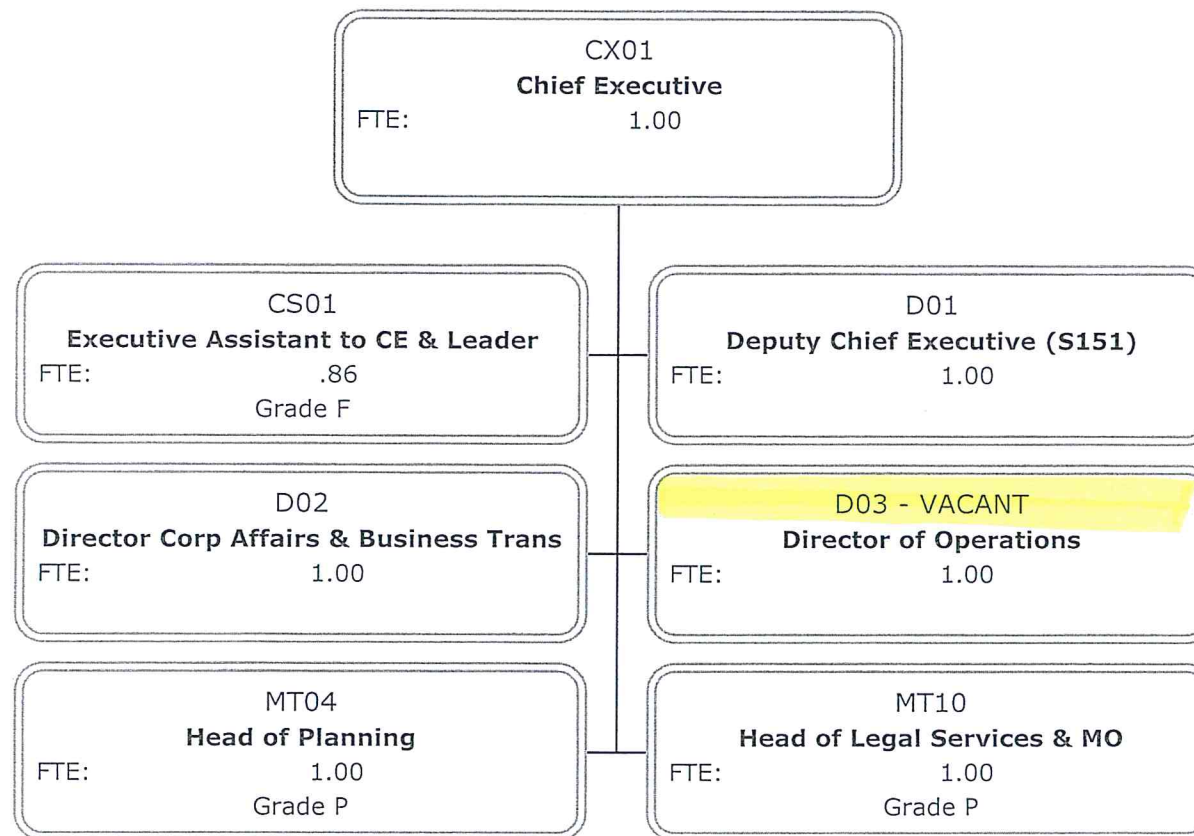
CX01
**Chief Executive**
FTE: 1.00

CS01
**Executive Assistant to CE & Leader**
FTE: .86
Grade F

D01
**Deputy Chief Executive (S151)**
FTE: 1.00

D02
**Director Corp Affairs & Business Trans**
FTE: 1.00

D03 - VACANT
**Director of Operations**
FTE: 1.00

MT04
**Head of Planning**
FTE: 1.00
Grade P

MT10
**Head of Legal Services & MO**
FTE: 1.00
Grade P